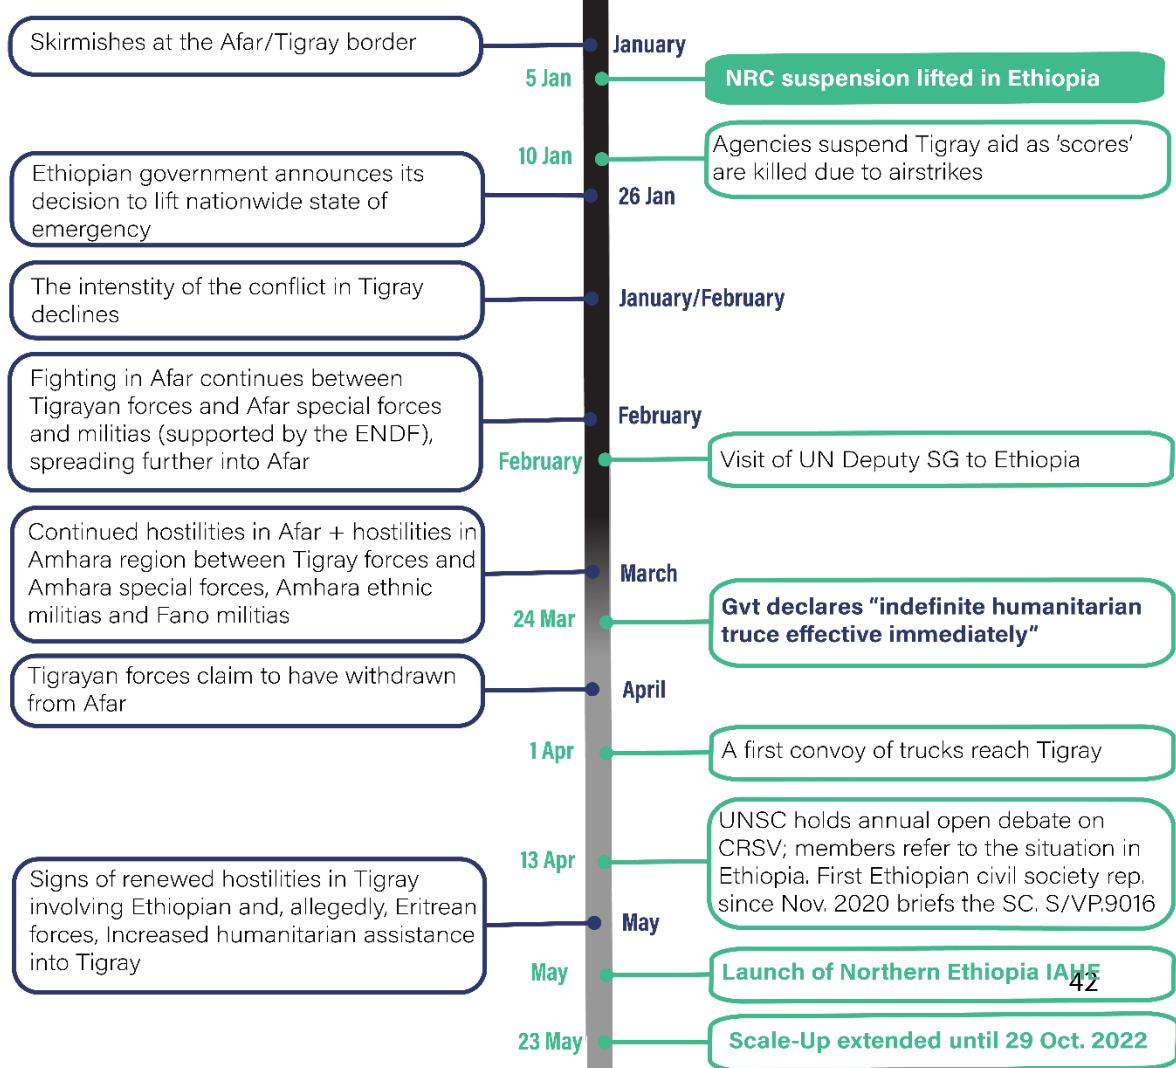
Skirmishes at the Afar/Tigray border

January

5 Jan

NRC suspension lifted in Ethiopia

10 Jan

Agencies suspend Tigray aid as 'scores' are killed due to airstrikes

Ethiopian government announces its decision to lift nationwide state of emergency

26 Jan

The intensity of the conflict in Tigray declines

January/February

Fighting in Afar continues between Tigrayan forces and Afar special forces and militias (supported by the ENDF), spreading further into Afar

February

February

Visit of UN Deputy SG to Ethiopia

Continued hostilities in Afar + hostilities in Amhara region between Tigray forces and Amhara special forces, Amhara ethnic militias and Fano militias

March

24 Mar

Gvt declares "indefinite humanitarian truce effective immediately"

Tigrayan forces claim to have withdrawn from Afar

April

1 Apr

A first convoy of trucks reach Tigray

13 Apr

UNSC holds annual open debate on CRSV; members refer to the situation in Ethiopia. First Ethiopian civil society rep. since Nov. 2020 briefs the SC. S/VP.9016

Signs of renewed hostilities in Tigray involving Ethiopian and, allegedly, Eritrean forces, Increased humanitarian assistance into Tigray

May

May

Launch of Northern Ethiopia IAHE

42

23 May

Scale-Up extended until 29 Oct. 2022